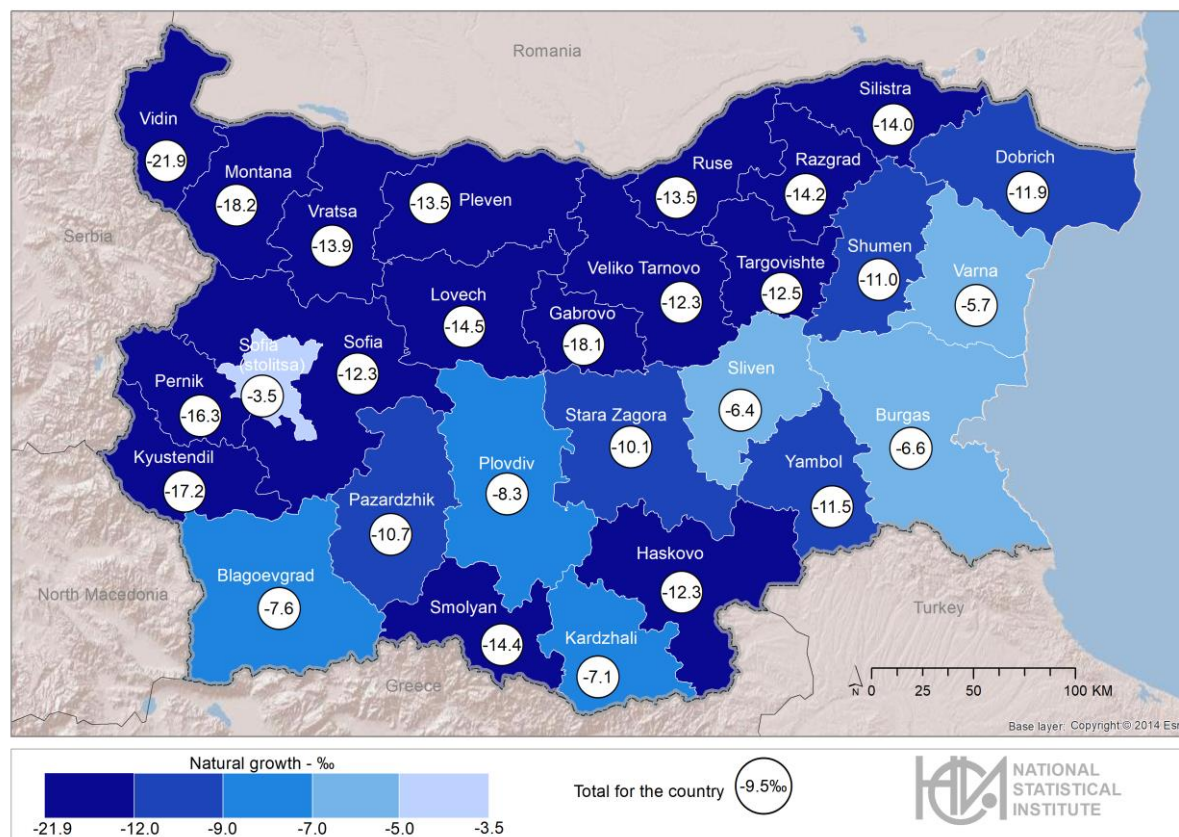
Romania

Vidin -21.9
Montana -18.2
Vratsa -13.9
Pleven -13.5
Ruse -13.5
Razgrad -14.2
Silistra -14.0
Dobrich -11.9
Serbia
Veliko Tarnovo -12.3
Targovishte -12.5
Shumen -11.0
Varna -5.7
Lovech -14.5
Gabrovo -18.1
Sofia (stolitsa) -3.5
Sofia -12.3
Pernik -16.3
Sliven -6.4
Stara Zagora -10.1
Burgas -6.6
Kyustendil -17.2
Plovdiv -8.3
Yambol -11.5
Pazardzhik -10.7
Haskovo -12.3
Blagoevgrad -7.6
North Macedonia
Smolyan -14.4
Kardzhali -7.1
Turkey
Greece
N 0 25 50 100 KM
Base layer: Copyright © 2014 Esri

Natural growth - ‰
-21.9 -12.0 -9.0 -7.0 -5.0 -3.5

Total for the country -9.5‰

NATIONAL STATISTICAL INSTITUTE